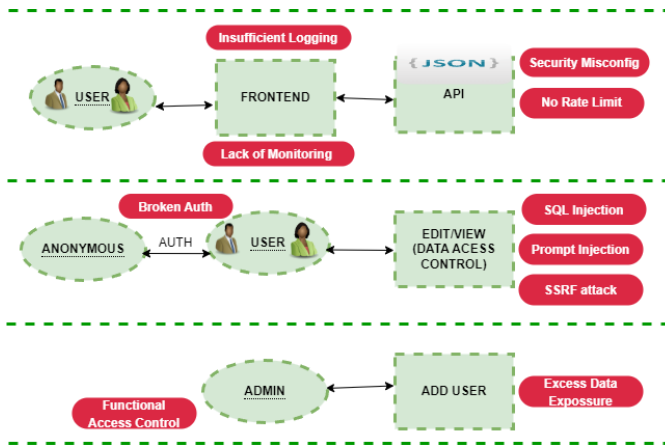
Insufficient Logging

USER

FRONTEND

{JSON}

API

Security Misconfig

No Rate Limit

Lack of Monitoring

Broken Auth

ANONYMOUS

AUTH

USER

EDIT/VIEW (DATA ACESS CONTROL)

SQL Injection

Prompt Injection

SSRF attack

ADMIN

ADD USER

Excess Data Expossure

Functional Access Control